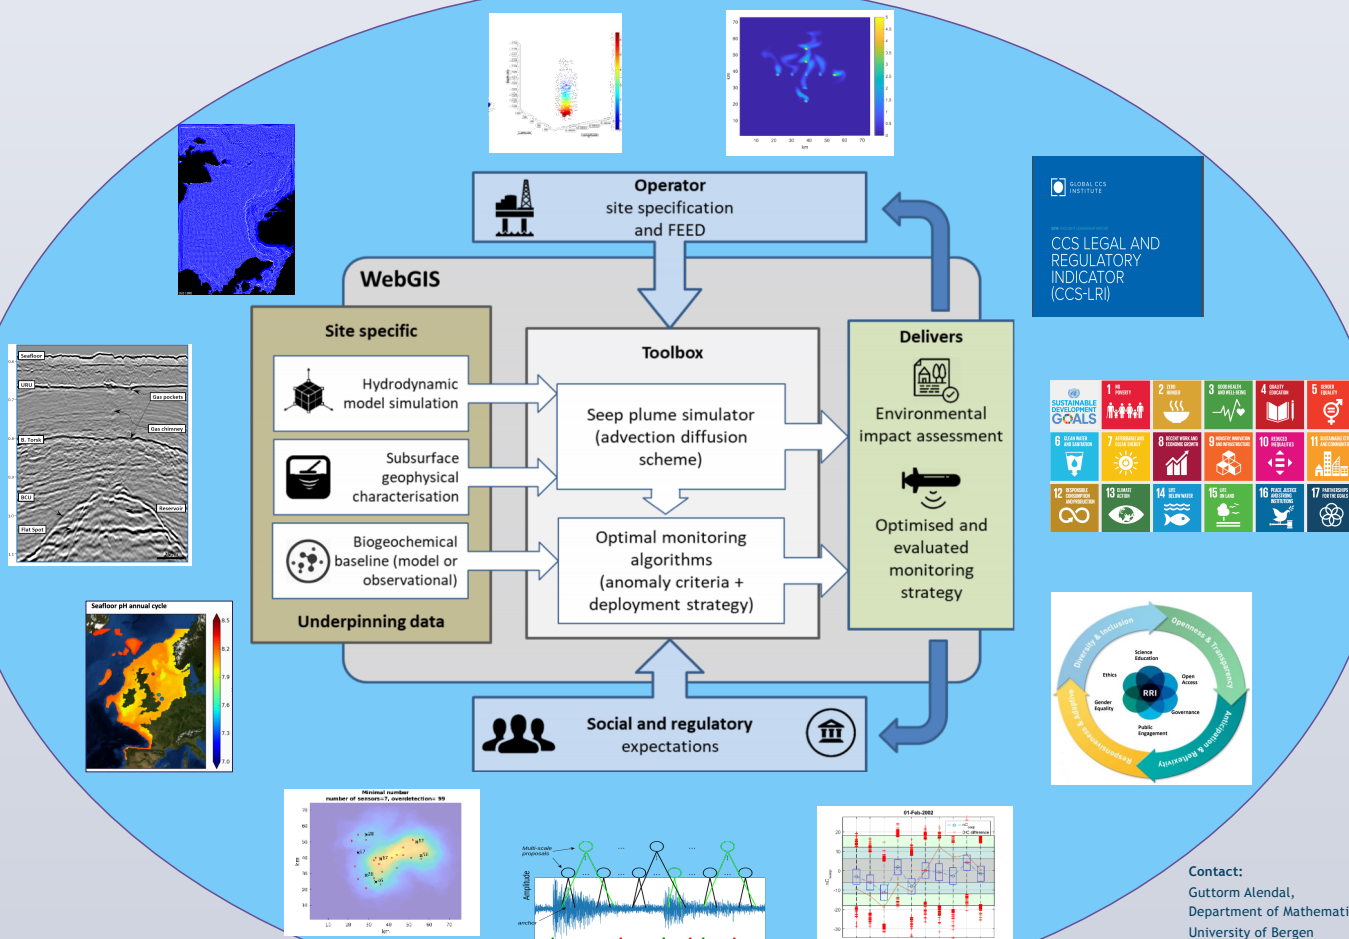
Operator
site specification
and FEED

WebGIS

Site specific

Hydrodynamic model simulation

Subsurface geophysical characterisation

Biogeochemical baseline (model or observational)

Underpinning data

Toolbox

Seep plume simulator (advection diffusion scheme)

Optimal monitoring algorithms (anomaly criteria + deployment strategy)

Delivers

Environmental impact assessment

Optimised and evaluated monitoring strategy

Social and regulatory expectations

GLOBAL CCS INSTITUTE

CCS LEGAL AND REGULATORY INDICATOR (CCS-LRI)

SUSTAINABLE DEVELOPMENT GOALS

Seafloor
URU
Gas pockets
Gas chimney
B. Torsk
BCU
Reservoir
Flat Spot

Seafloor pH annual cycle

Minimal number
number of sensors=7, overdetection= 99

Multi-scale proposals
Amplitude

01-Feb-2002

Diversity & Inclusion
Openness & Transparency
Anticipation & Reflexivity
Responsiveness & Adaptation
Science Education
Ethics
Open Access
Gender Equality
RRI
Governance
Public Engagement

Contact:
Guttorm Alendal,
Department of Mathemati
University of Bergen